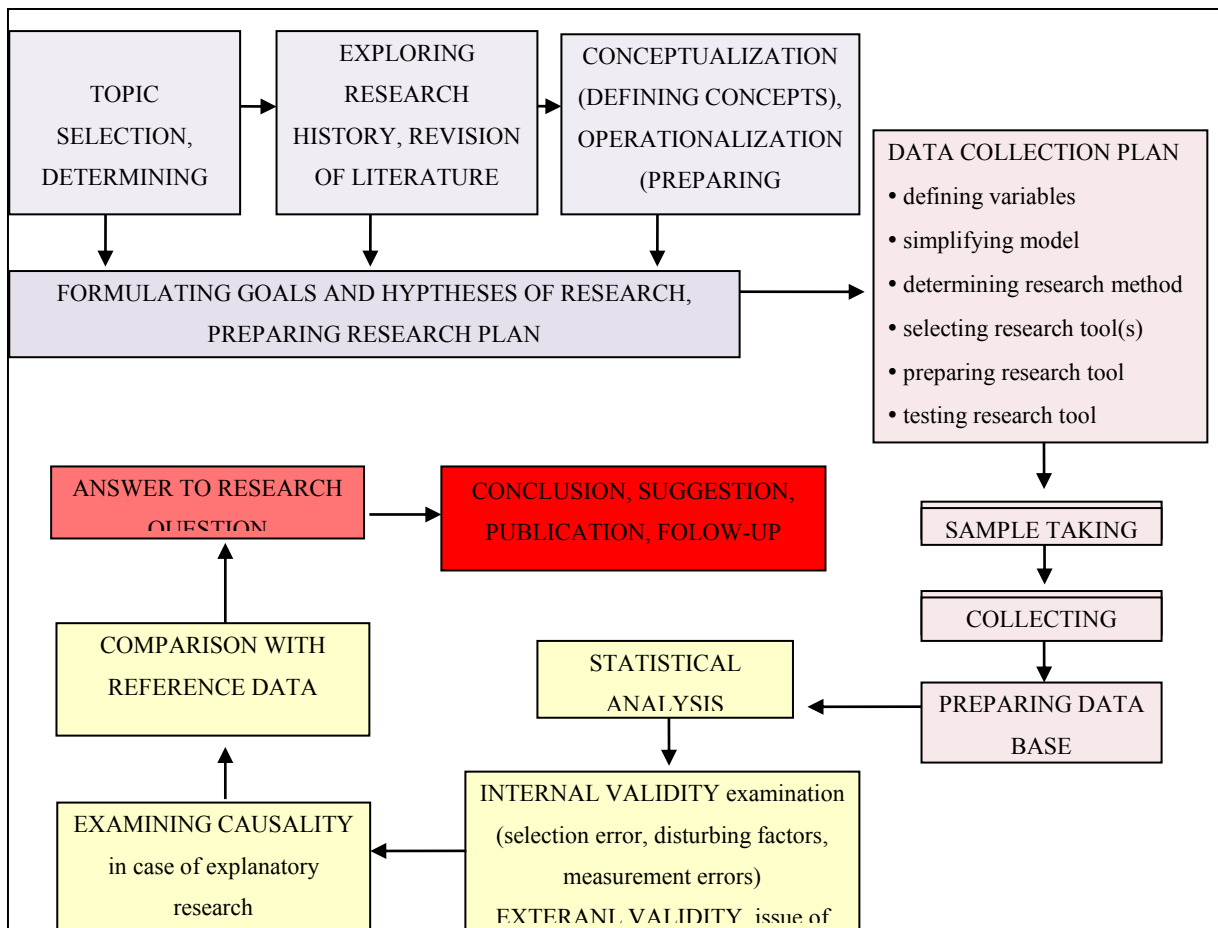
TOPIC SELECTION, DETERMINING

EXPLORING RESEARCH HISTORY, REVISION OF LITERATURE

CONCEPTUALIZATION (DEFINING CONCEPTS), OPERATIONALIZATION (PREPARING

FORMULATING GOALS AND HYPTHESES OF RESEARCH, PREPARING RESEARCH PLAN

DATA COLLECTION PLAN
• defining variables
• simplifying model
• determining research method
• selecting research tool(s)
• preparing research tool
• testing research tool

SAMPLE TAKING

COLLECTING

PREPARING DATA BASE

STATISTICAL ANALYSIS

INTERNAL VALIDITY examination (selection error, disturbing factors, measurement errors)
EXTERANL VALIDITY issue of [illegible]

EXAMINING CAUSALITY in case of explanatory research

COMPARISON WITH REFERENCE DATA

ANSWER TO RESEARCH QUESTION

CONCLUSION, SUGGESTION, PUBLICATION, FOLOW-UP